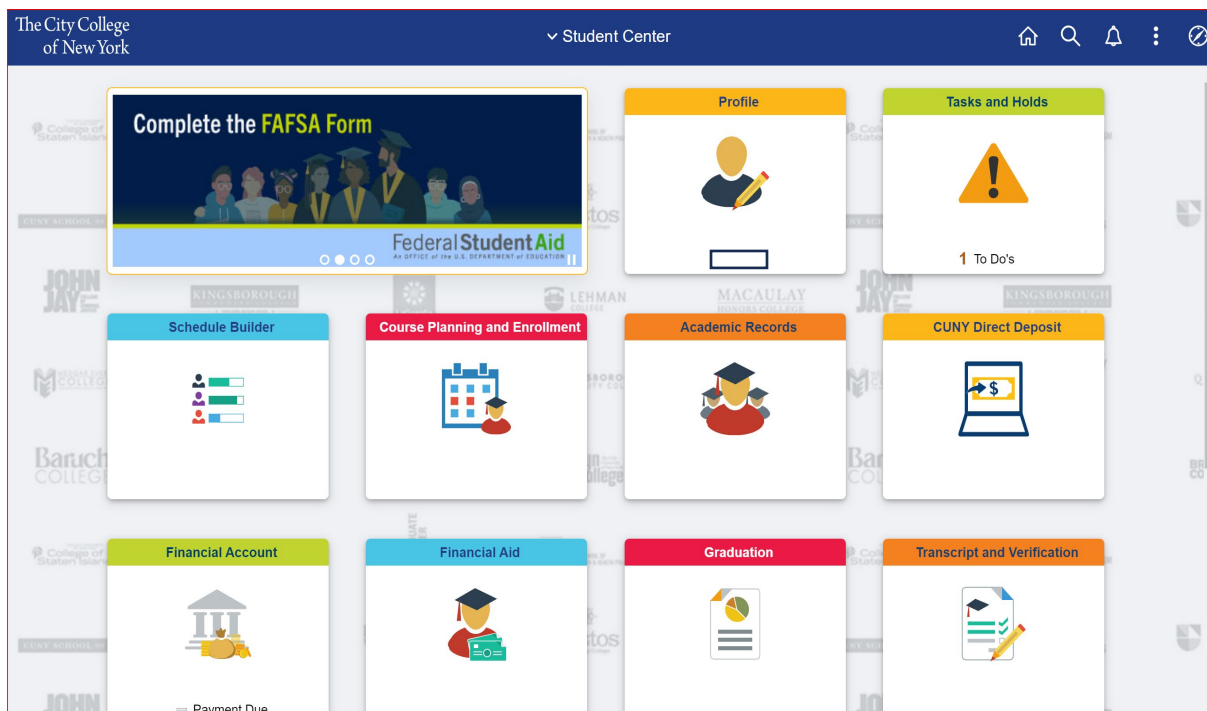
The City College of New York

Student Center

Complete the FAFSA Form

Federal Student Aid
AN OFFICE of the U.S. DEPARTMENT of EDUCATION

Profile

Tasks and Holds

1 To Do's

Schedule Builder

Course Planning and Enrollment

Academic Records

CUNY Direct Deposit

Financial Account

Payment Due

Financial Aid

Graduation

Transcript and Verification